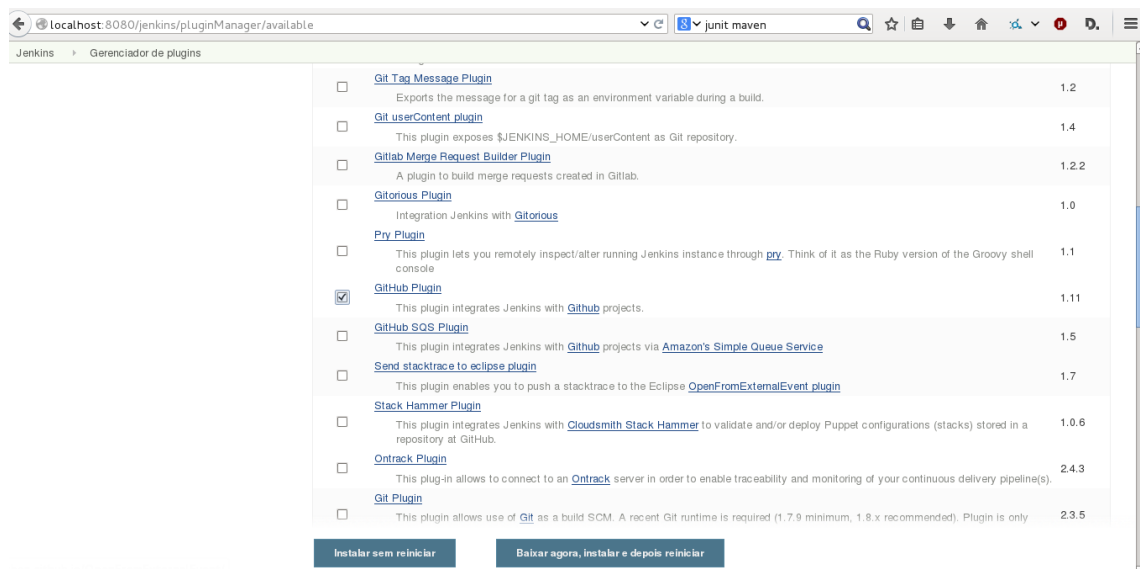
localhost:8080/jenkins/pluginManager/available

junit maven

Jenkins › Gerenciador de plugins

| | | |
|---|---|---|
| ☐ | Git Tag Message Plugin<br>Exports the message for a git tag as an environment variable during a build. | 1.2 |
| ☐ | Git userContent plugin<br>This plugin exposes $JENKINS_HOME/userContent as Git repository. | 1.4 |
| ☐ | Gitlab Merge Request Builder Plugin<br>A plugin to build merge requests created in Gitlab. | 1.2.2 |
| ☐ | Gitorious Plugin<br>Integration Jenkins with Gitorious | 1.0 |
| ☐ | Pry Plugin<br>This plugin lets you remotely inspect/alter running Jenkins instance through pry. Think of it as the Ruby version of the Groovy shell console | 1.1 |
| ☑ | GitHub Plugin<br>This plugin integrates Jenkins with Github projects. | 1.11 |
| ☐ | GitHub SQS Plugin<br>This plugin integrates Jenkins with Github projects via Amazon's Simple Queue Service | 1.5 |
| ☐ | Send stacktrace to eclipse plugin<br>This plugin enables you to push a stacktrace to the Eclipse OpenFromExternalEvent plugin | 1.7 |
| ☐ | Stack Hammer Plugin<br>This plugin integrates Jenkins with Cloudsmith Stack Hammer to validate and/or deploy Puppet configurations (stacks) stored in a repository at GitHub. | 1.0.6 |
| ☐ | Ontrack Plugin<br>This plug-in allows to connect to an Ontrack server in order to enable traceability and monitoring of your continuous delivery pipeline(s). | 2.4.3 |
| ☐ | Git Plugin<br>This plugin allows use of Git as a build SCM. A recent Git runtime is required (1.7.9 minimum, 1.8.x recommended). Plugin is only | 2.3.5 |

Instalar sem reiniciar

Baixar agora, instalar e depois reiniciar